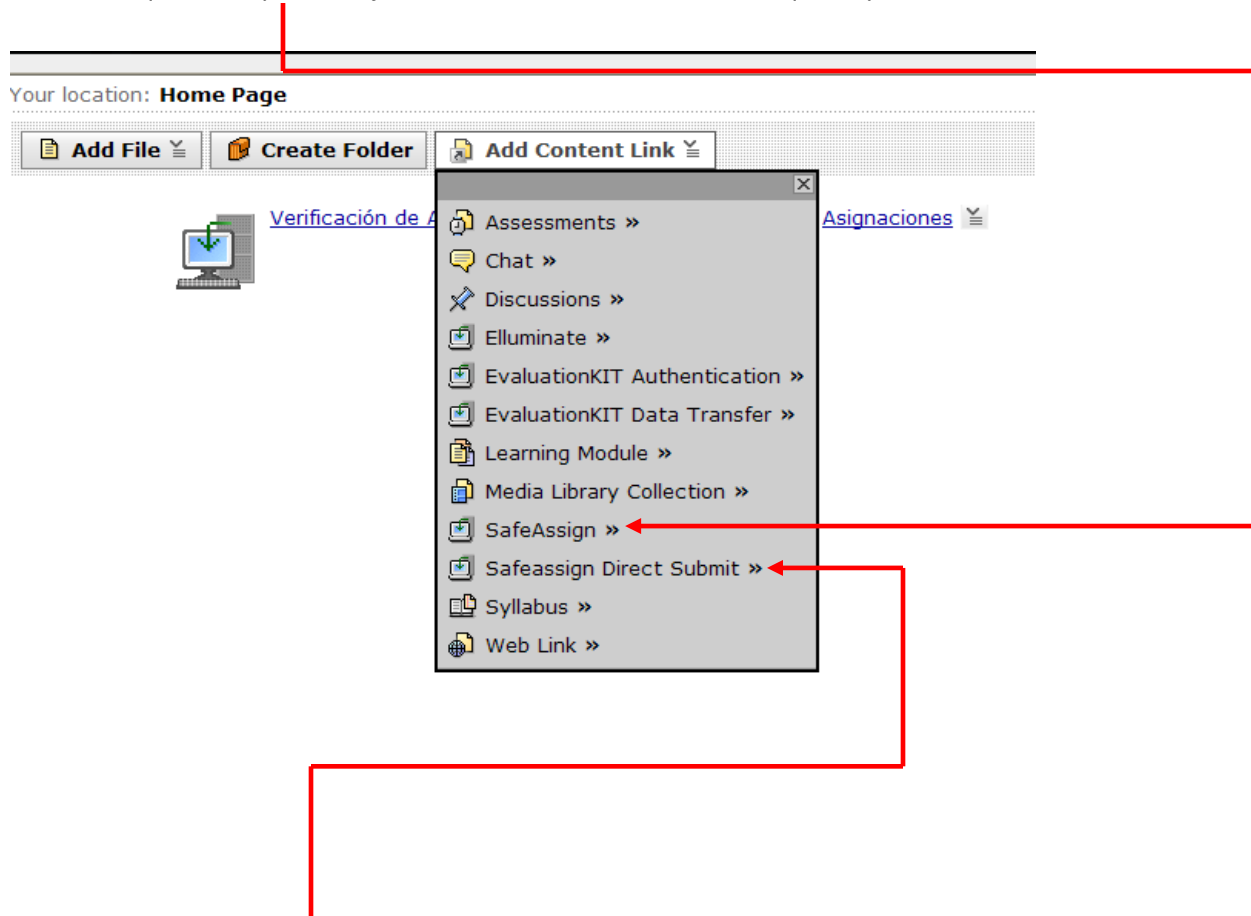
Your location: **Home Page**

Add File | Create Folder | Add Content Link

Verificación de A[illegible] Asignaciones

Assessments »
Chat »
Discussions »
Elluminate »
EvaluationKIT Authentication »
EvaluationKIT Data Transfer »
Learning Module »
Media Library Collection »
SafeAssign »
Safeassign Direct Submit »
Syllabus »
Web Link »